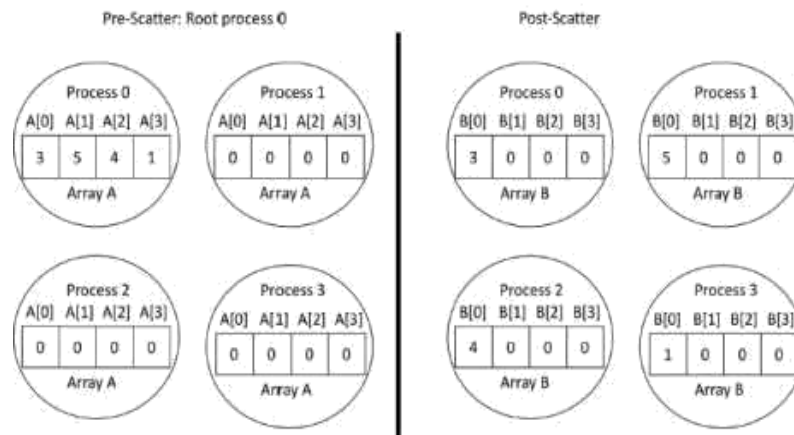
Pre-Scatter: Root process 0

Process 0
A[0] A[1] A[2] A[3]

| 3 | 5 | 4 | 1 |
|---|---|---|---|

Array A

Process 1
A[0] A[1] A[2] A[3]

| 0 | 0 | 0 | 0 |
|---|---|---|---|

Array A

Process 2
A[0] A[1] A[2] A[3]

| 0 | 0 | 0 | 0 |
|---|---|---|---|

Array A

Process 3
A[0] A[1] A[2] A[3]

| 0 | 0 | 0 | 0 |
|---|---|---|---|

Array A

Post-Scatter

Process 0
B[0] B[1] B[2] B[3]

| 3 | 0 | 0 | 0 |
|---|---|---|---|

Array B

Process 1
B[0] B[1] B[2] B[3]

| 5 | 0 | 0 | 0 |
|---|---|---|---|

Array B

Process 2
B[0] B[1] B[2] B[3]

| 4 | 0 | 0 | 0 |
|---|---|---|---|

Array B

Process 3
B[0] B[1] B[2] B[3]

| 1 | 0 | 0 | 0 |
|---|---|---|---|

Array B